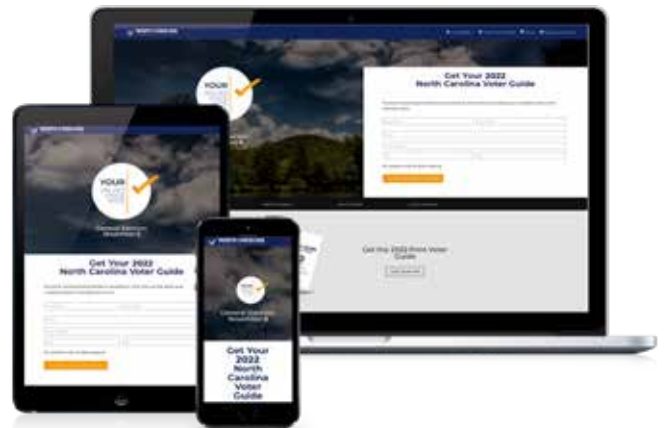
NORTH CAROLINA

YOUR

Get Your 2022
North Carolina Voter Guide

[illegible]

Get the 2022 Print Voter Guide

NORTH CAROLINA

YOUR

General Election
November 8

Get Your 2022
North Carolina Voter Guide

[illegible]

NORTH CAROLINA

General Election
November 8

Get Your 2022 North Carolina Voter Guide